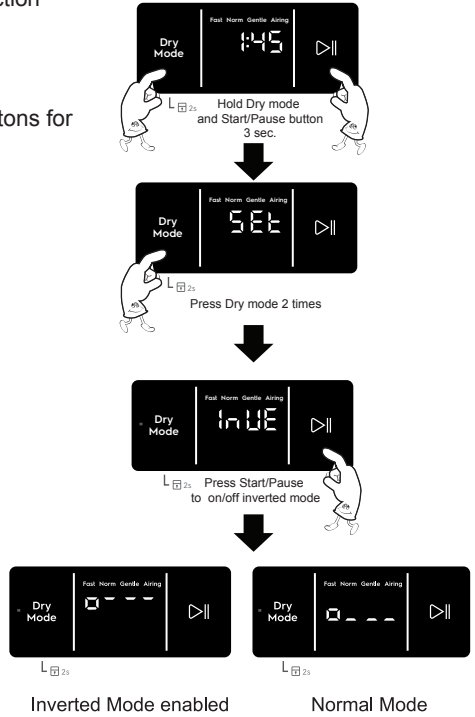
ction

tons for

Dry Mode
Fast Norm Gentle Airing
1:45
▷||
L 2s
Hold Dry mode and Start/Pause button 3 sec.

Dry Mode
Fast Norm Gentle Airing
SEt
L 2s
Press Dry mode 2 times

Dry Mode
Fast Norm Gentle Airing
InUE
▷||
L 2s
Press Start/Pause to on/off inverted mode

Dry Mode
Fast Norm Gentle Airing
o- - -
▷||
L 2s

Dry Mode
Fast Norm Gentle Airing
o_ _ _
▷||
L 2s

Inverted Mode enabled

Normal Mode